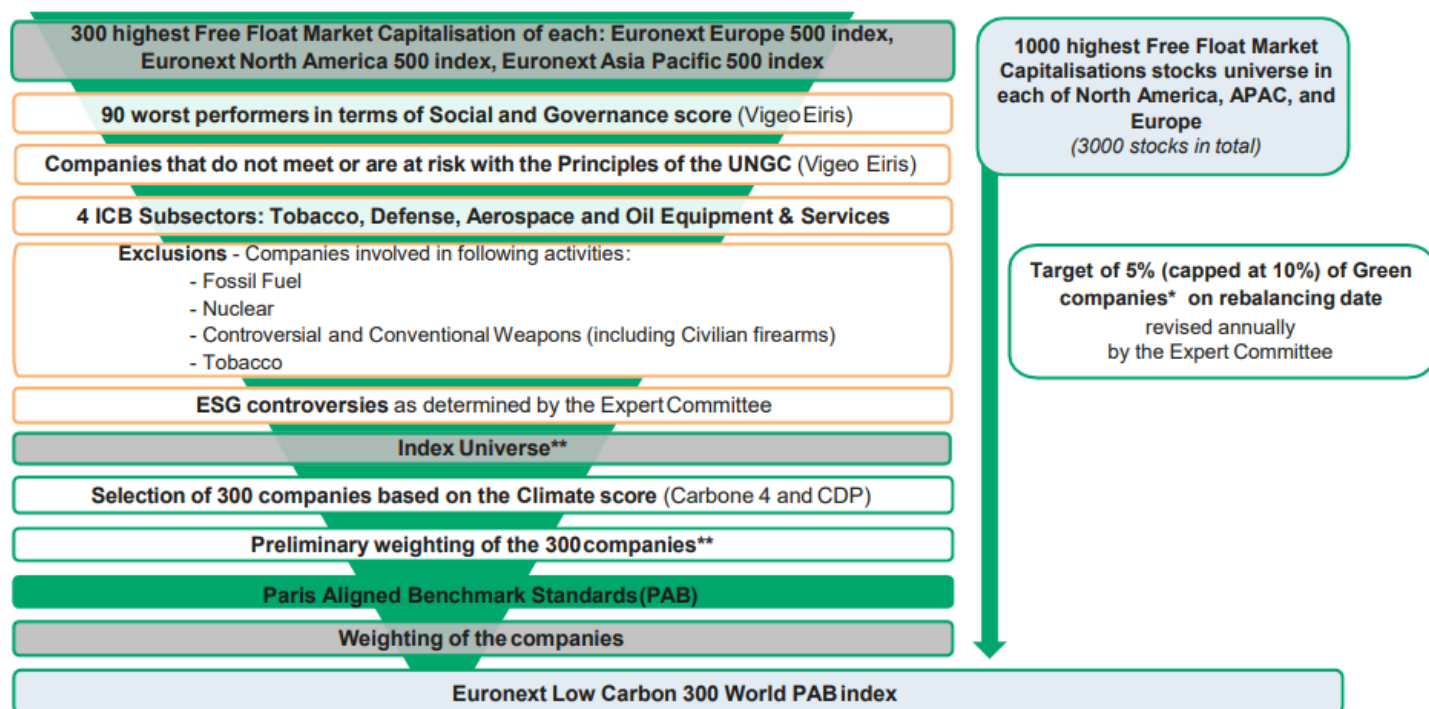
300 highest Free Float Market Capitalisation of each: Euronext Europe 500 index, Euronext North America 500 index, Euronext Asia Pacific 500 index

90 worst performers in terms of Social and Governance score (Vigeo Eiris)

Companies that do not meet or are at risk with the Principles of the UNGC (Vigeo Eiris)

4 ICB Subsectors: Tobacco, Defense, Aerospace and Oil Equipment & Services

Exclusions - Companies involved in following activities:
- Fossil Fuel
- Nuclear
- Controversial and Conventional Weapons (including Civilian firearms)
- Tobacco

ESG controversies as determined by the Expert Committee

Index Universe**

Selection of 300 companies based on the Climate score (Carbone 4 and CDP)

Preliminary weighting of the 300 companies**

Paris Aligned Benchmark Standards (PAB)

Weighting of the companies

Euronext Low Carbon 300 World PAB index

1000 highest Free Float Market Capitalisations stocks universe in each of North America, APAC, and Europe
(3000 stocks in total)

Target of 5% (capped at 10%) of Green companies* on rebalancing date
revised annually by the Expert Committee